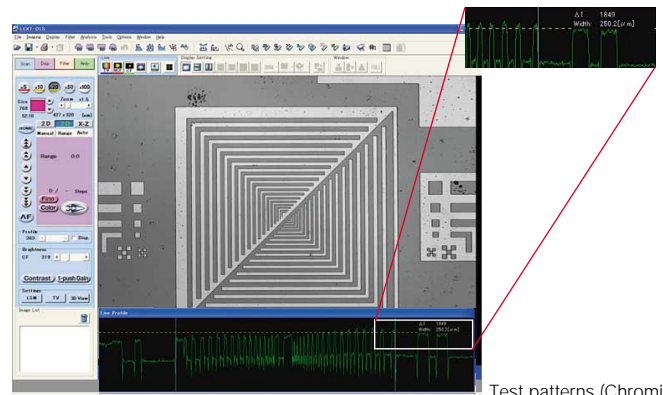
LEXT-OLS

File Image Display Filter Analysis Tools Options Window Help

Scan Disp Filter Anly

Line

Display Setting

Window

Size

Zoom x1.0

768

62.16

427 x 320 [μm]

2D X-Z

Manual Range Auto

Range 0.0

0 / Steps

Fine

Color

AF

Profile

Stop

Brightness

Contrast 1-push Gain

Settings

LSM TV 3D View

Image List

ΔI 1849
Width 250.2[μm]

Line Profile

ΔI 1849
Width 250.2[μm]

Test patterns (Chromi